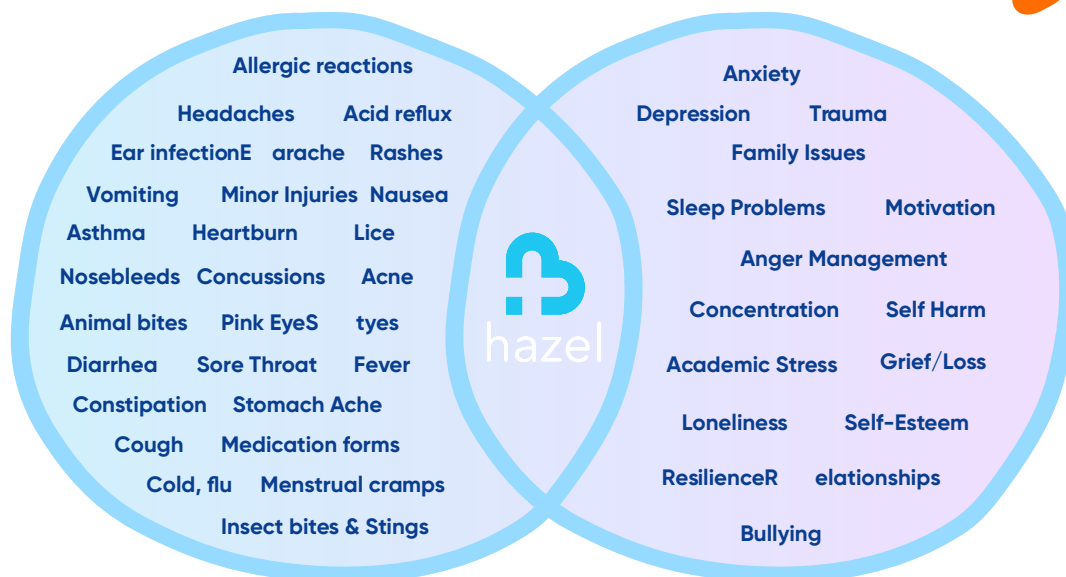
Allergic reactions

Headaches Acid reflux

Ear infectionE arache Rashes

Vomiting Minor Injuries Nausea

Asthma Heartburn Lice

Nosebleeds Concussions Acne

Animal bites Pink EyeS tyes

Diarrhea Sore Throat Fever

Constipation Stomach Ache

Cough Medication forms

Cold, flu Menstrual cramps

Insect bites & Stings

hazel

Anxiety

Depression Trauma

Family Issues

Sleep Problems Motivation

Anger Management

Concentration Self Harm

Academic Stress Grief/Loss

Loneliness Self-Esteem

ResilienceR elationships

Bullying